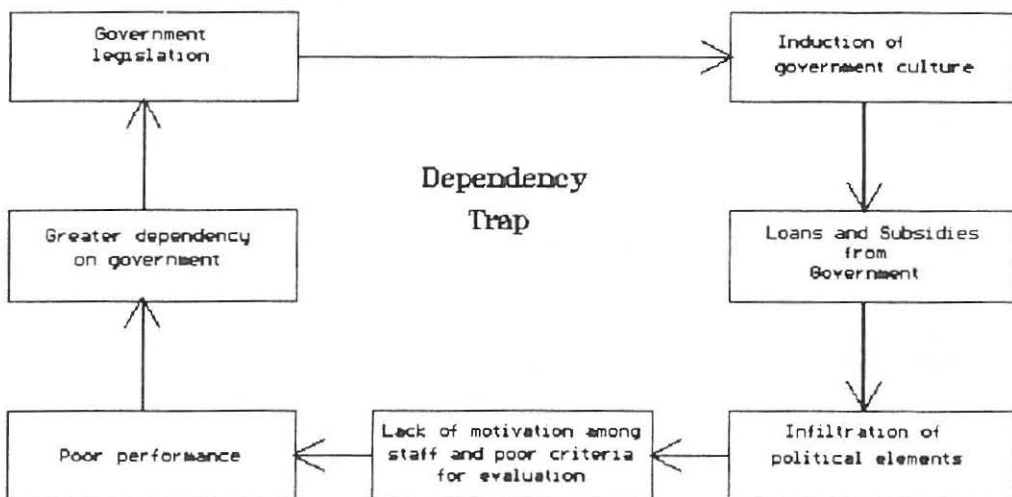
Government legislation

Induction of government culture

Dependency Trap

Loans and Subsidies from Government

Infiltration of political elements

Lack of motivation among staff and poor criteria for evaluation

Poor performance

Greater dependency on government